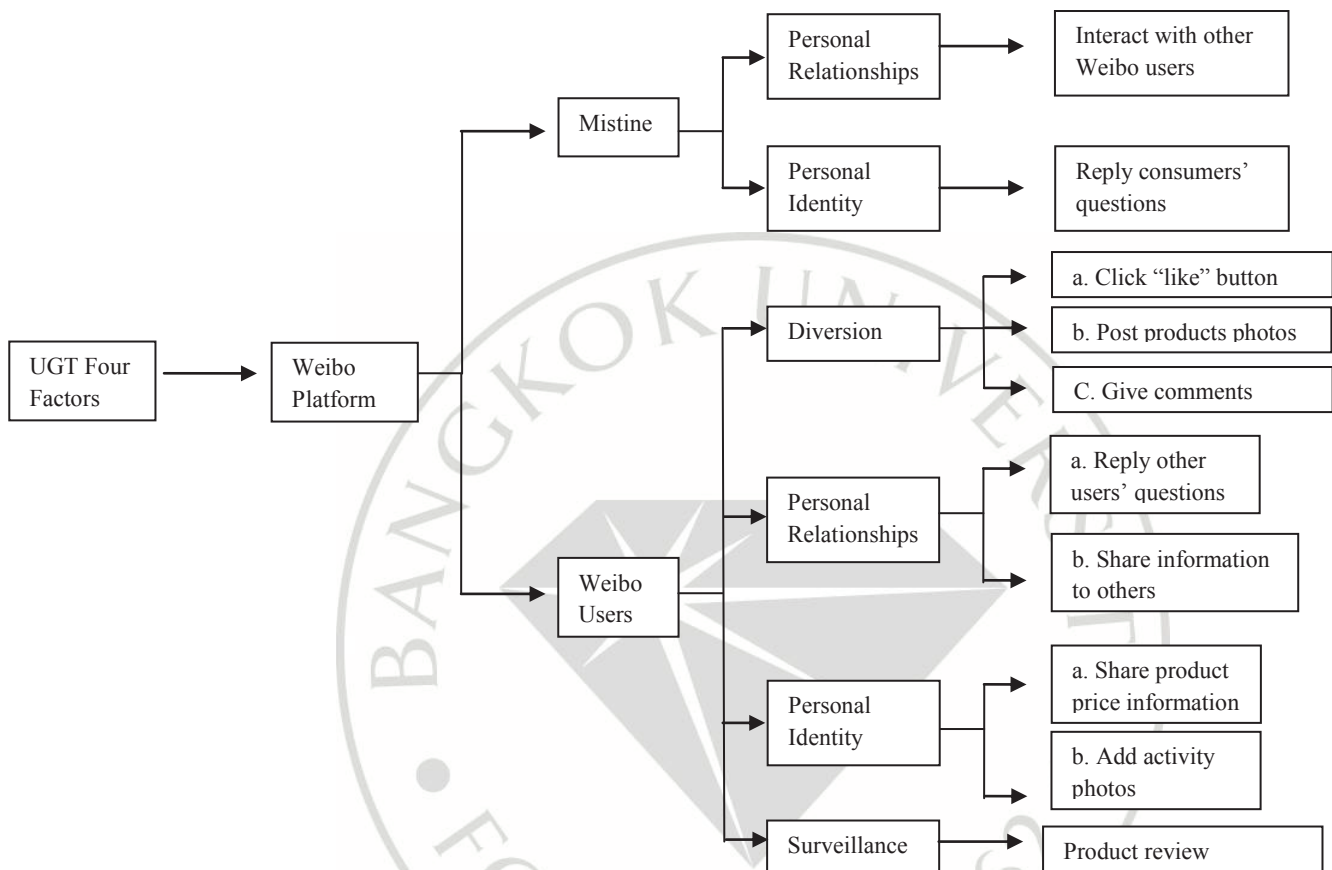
UGT Four Factors

Weibo Platform

Mistine

Personal Relationships

Interact with other Weibo users

Personal Identity

Reply consumers' questions

Weibo Users

Diversion

a. Click "like" button

b. Post products photos

C. Give comments

Personal Relationships

a. Reply other users' questions

b. Share information to others

Personal Identity

a. Share product price information

b. Add activity photos

Surveillance

Product review

BANGKOK UNIVERSITY